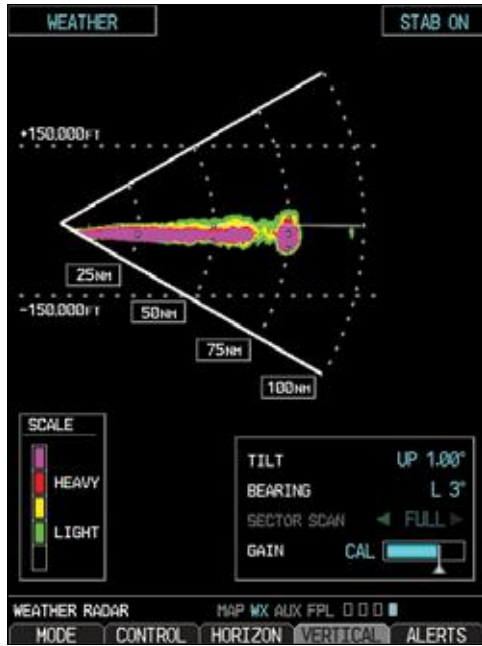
WEATHER

STAB ON

+150,000FT

25NM

-150,000FT

50NM

75NM

100NM

SCALE

HEAVY

LIGHT

TILT UP 1.00°

BEARING L 3°

SECTOR SCAN ◄ FULL ►

GAIN CAL

WEATHER RADAR

MAP WX AUX FPL

MODE

CONTROL

HORIZON

VERTICAL

ALERTS